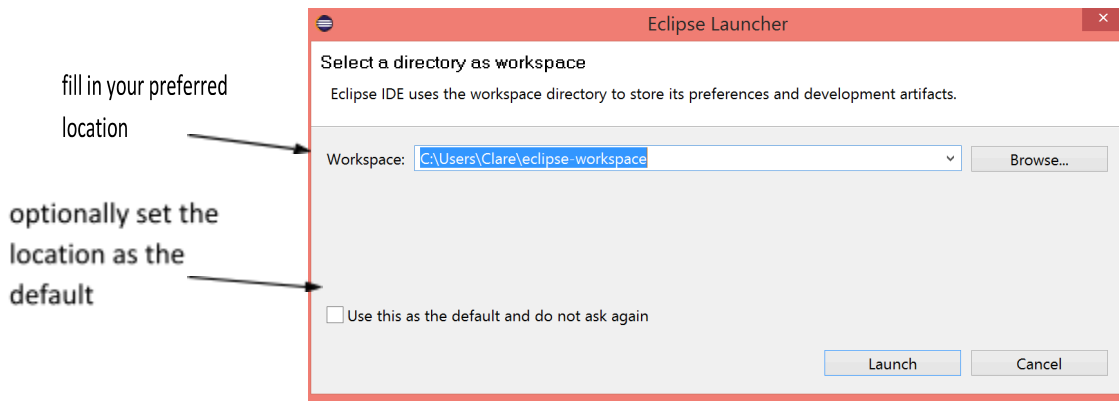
fill in your preferred location

optionally set the location as the default

Eclipse Launcher

Select a directory as workspace

Eclipse IDE uses the workspace directory to store its preferences and development artifacts.

Workspace: C:\Users\Clare\eclipse-workspace

Browse...

Use this as the default and do not ask again

Launch

Cancel